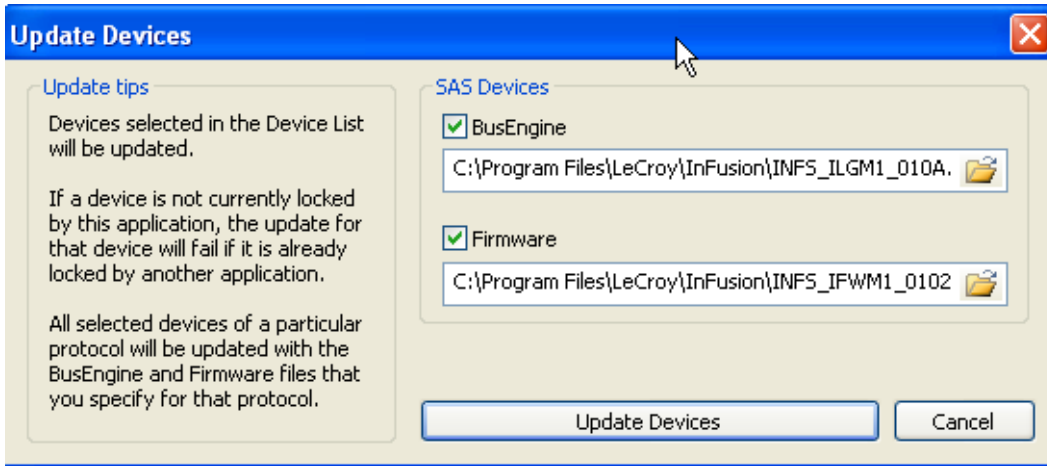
Update Devices

Update tips

Devices selected in the Device List will be updated.

If a device is not currently locked by this application, the update for that device will fail if it is already locked by another application.

All selected devices of a particular protocol will be updated with the BusEngine and Firmware files that you specify for that protocol.

SAS Devices

BusEngine

C:\Program Files\LeCroy\InFusion\INFS_ILGM1_010A.

Firmware

C:\Program Files\LeCroy\InFusion\INFS_IFWM1_0102

Update Devices

Cancel